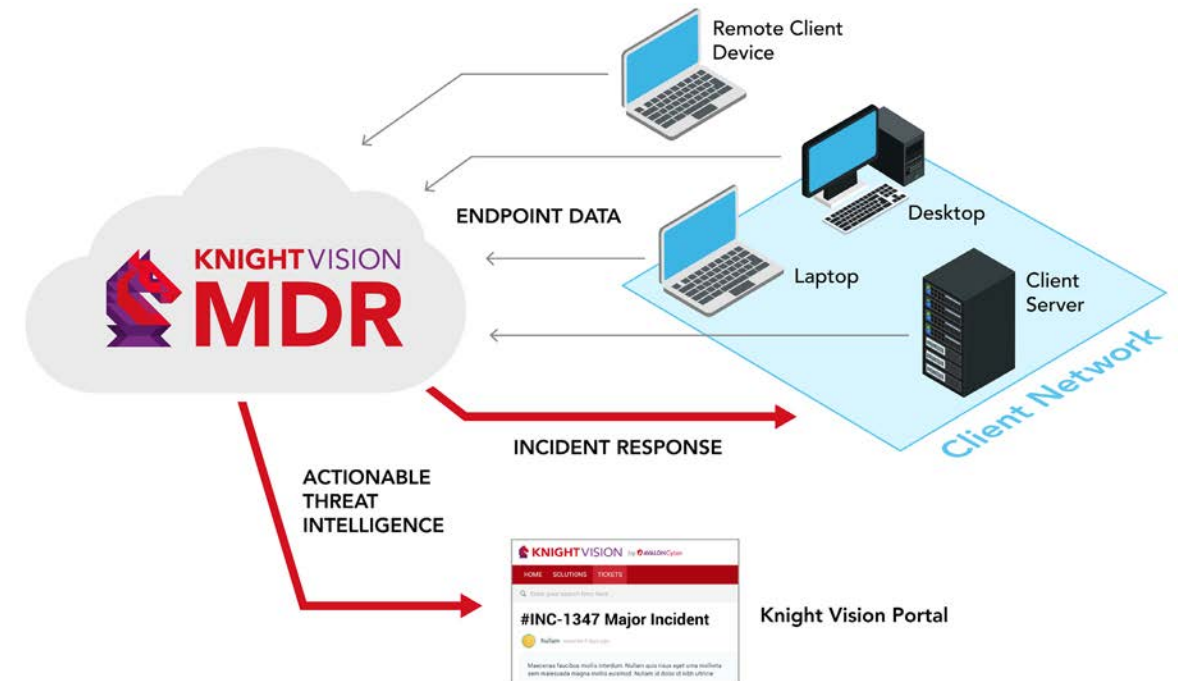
Remote Client Device

Desktop

ENDPOINT DATA

KNIGHTVISION
MDR

Laptop

Client Server

Client Network

INCIDENT RESPONSE

ACTIONABLE THREAT INTELLIGENCE

KNIGHTVISION by AVALONCyber

HOME SOLUTIONS TICKETS

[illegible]

#INC-1347 Major Incident

Nullam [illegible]

Maecenas faucibus mollis interdum. Nullam quis risus eget urna mollis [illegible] sem malesuada magna mollis euismod. Nullam id dolor id nibh ultricie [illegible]

Knight Vision Portal